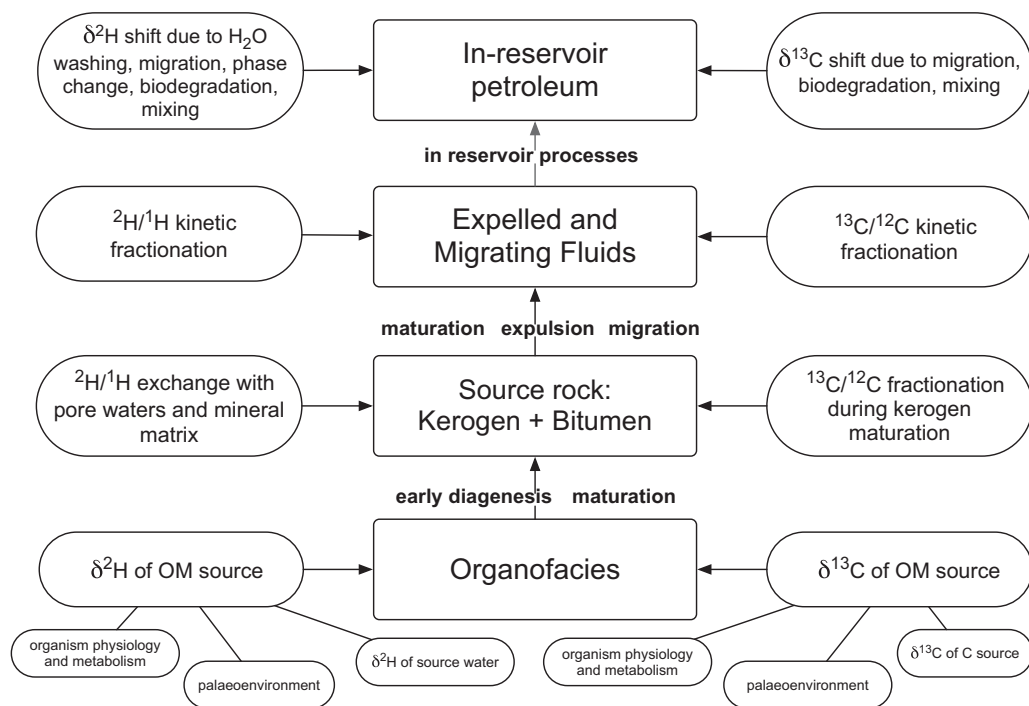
$\delta^2$H shift due to $H_2O$ washing, migration, phase change, biodegradation, mixing

In-reservoir petroleum

$\delta^{13}$C shift due to migration, biodegradation, mixing

in reservoir processes

$^2$H/$^1$H kinetic fractionation

Expelled and Migrating Fluids

$^{13}$C/$^{12}$C kinetic fractionation

maturation expulsion migration

$^2$H/$^1$H exchange with pore waters and mineral matrix

Source rock: Kerogen + Bitumen

$^{13}$C/$^{12}$C fractionation during kerogen maturation

early diagenesis maturation

$\delta^2$H of OM source

Organofacies

$\delta^{13}$C of OM source

organism physiology and metabolism

palaeoenvironment

$\delta^2$H of source water

organism physiology and metabolism

palaeoenvironment

$\delta^{13}$C of C source